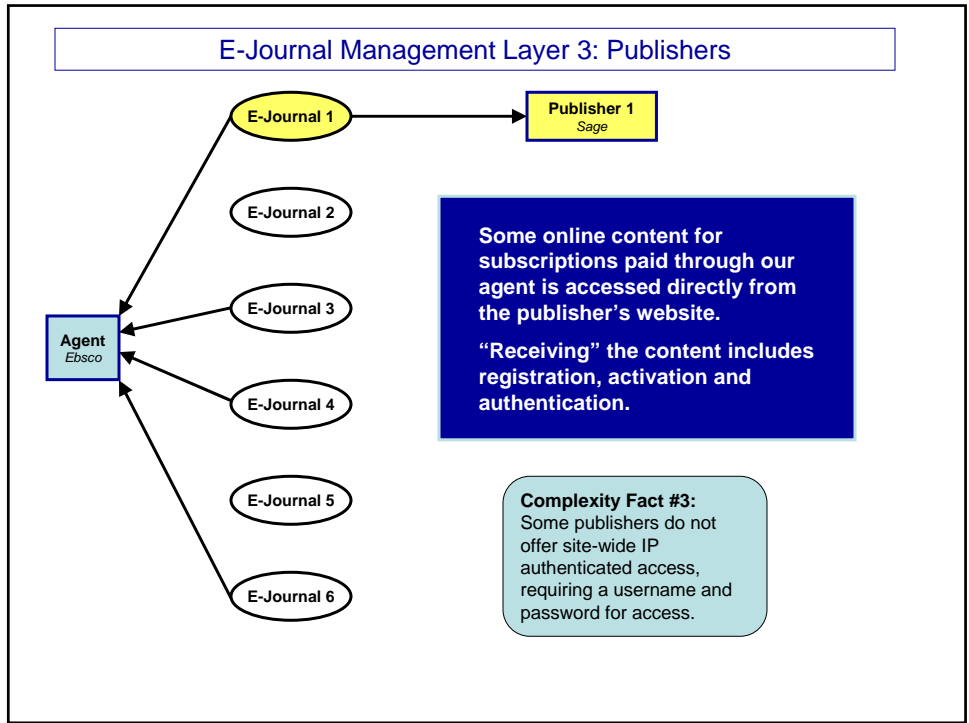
E-Journal Management Layer 3: Publishers

E-Journal 1

Publisher 1
Sage

E-Journal 2

E-Journal 3

Agent
Ebsco

E-Journal 4

E-Journal 5

E-Journal 6

Some online content for subscriptions paid through our agent is accessed directly from the publisher's website.

"Receiving" the content includes registration, activation and authentication.

Complexity Fact #3:
Some publishers do not offer site-wide IP authenticated access, requiring a username and password for access.